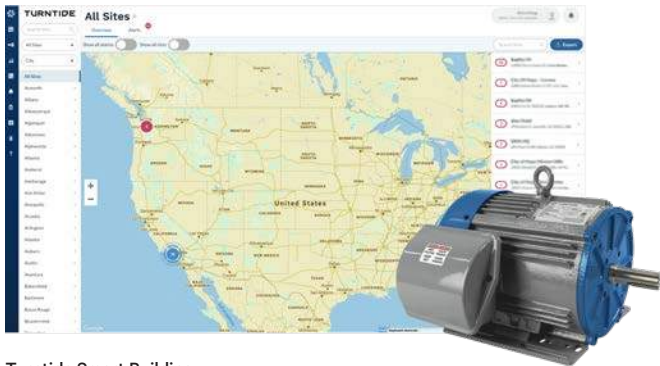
TURNTIDE
All Sites
Overview
Alerts
All Sites
City
All Sites
Acworth
Albany
Alexandria
Alpharetta
Altamonte
Alpharetta
Atlanta
Anderson
Anchorage
Ann Arbor
Annapolis
Arcadia
Arlington
Atlanta
Auburn
Austin
Aventura
Bakersfield
Baltimore
Baton Rouge
Show all alarms
Show all sites
Export
+
−
United States
Turntide Smart Buildi